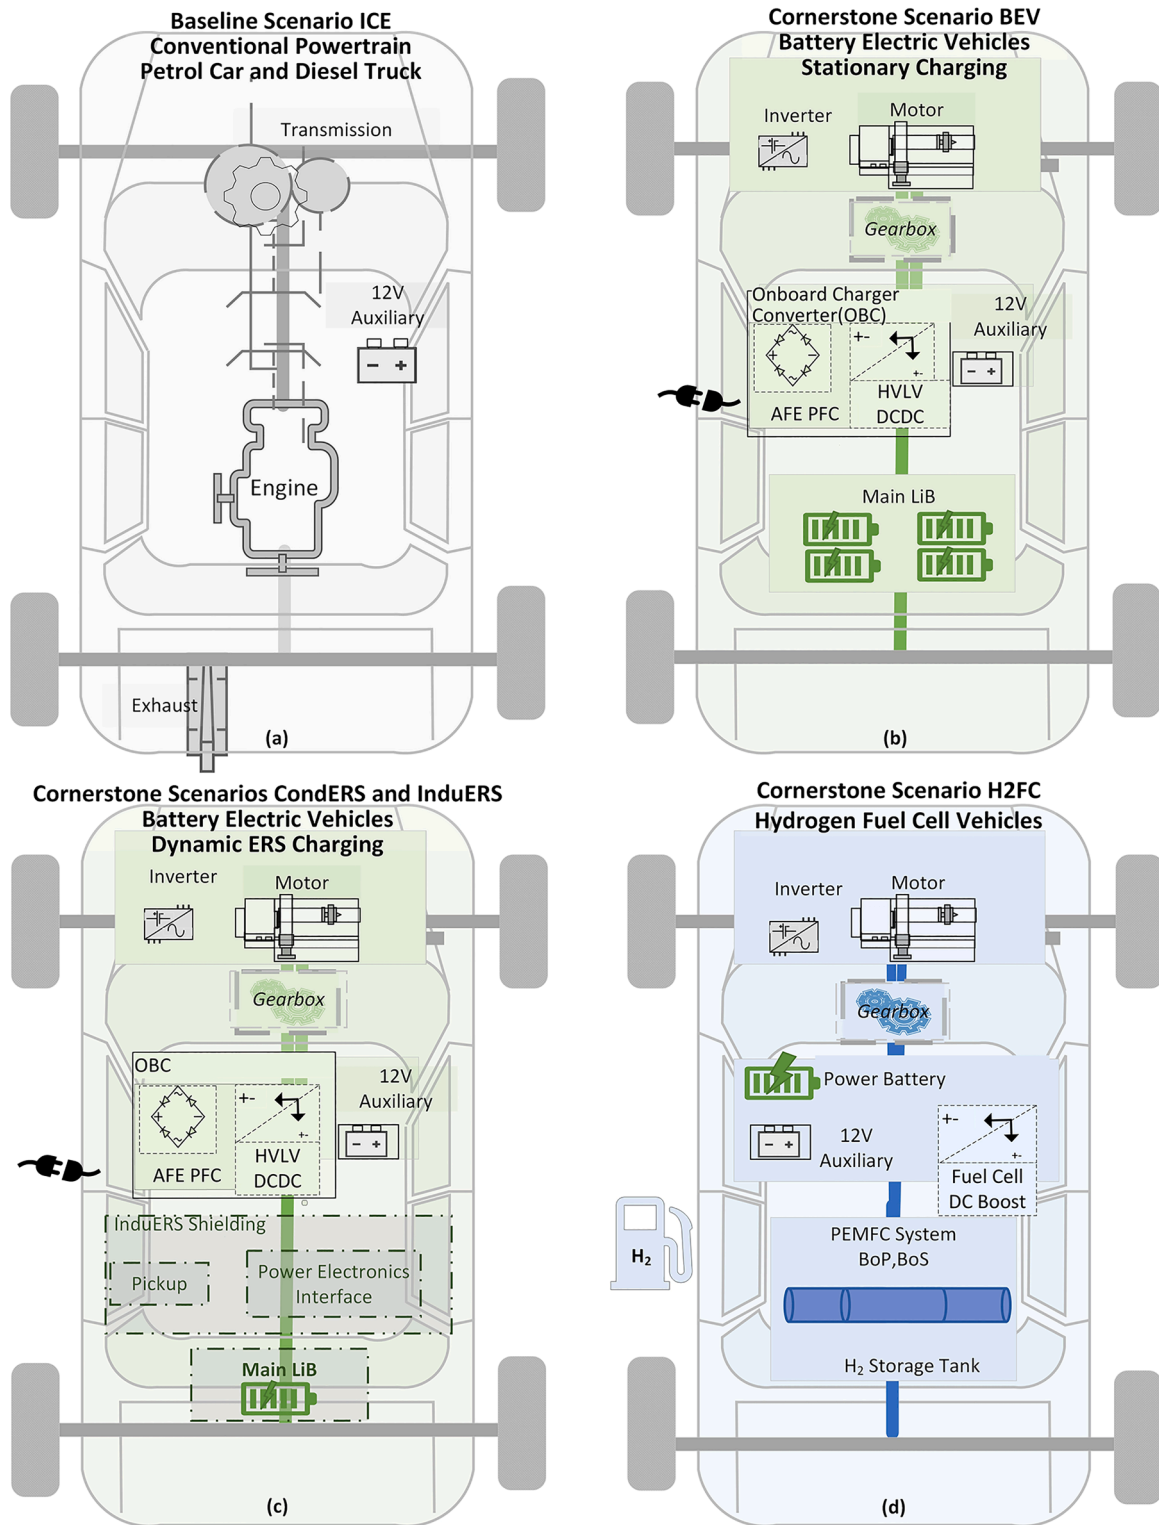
Baseline Scenario ICE
Conventional Powertrain
Petrol Car and Diesel Truck

Transmission

12V
Auxiliary

Engine

Exhaust

(a)

Cornerstone Scenario BEV
Battery Electric Vehicles
Stationary Charging

Inverter

Motor

Gearbox

Onboard Charger
Converter(OBC)

12V
Auxiliary

AFE PFC

HVLV
DCDC

Main LiB

(b)

Cornerstone Scenarios CondERS and InduERS
Battery Electric Vehicles
Dynamic ERS Charging

Inverter

Motor

Gearbox

OBC

12V
Auxiliary

AFE PFC

HVLV
DCDC

InduERS Shielding

Pickup

Power Electronics
Interface

Main LiB

(c)

Cornerstone Scenario H2FC
Hydrogen Fuel Cell Vehicles

Inverter

Motor

Gearbox

Power Battery

12V
Auxiliary

Fuel Cell
DC Boost

$H_2$

PEMFC System
BoP,BoS

$H_2$ Storage Tank

(d)